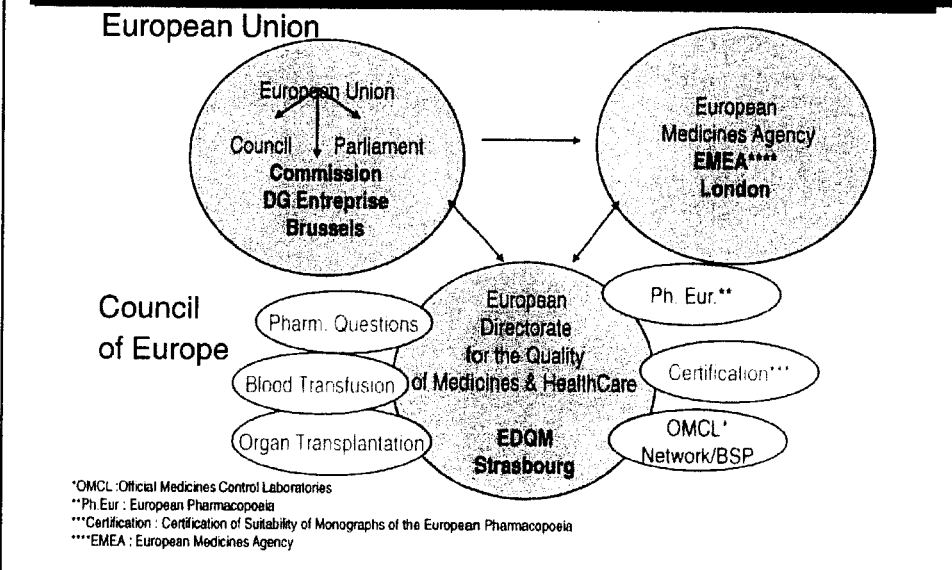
European Union

European Union

Council

Parliament

Commission
DG Entreprise
Brussels

European
Medicines Agency
EMEA****
London

Council
of Europe

Pharm. Questions

Blood Transfusion

Organ Transplantation

European
Directorate
for the Quality
of Medicines & HealthCare

EDQM
Strasbourg

Ph. Eur.**

Certification***

OMCL*
Network/BSP

*OMCL :Official Medicines Control Laboratories
**Ph.Eur : European Pharmacopoeia
***Certification : Certification of Suitability of Monographs of the European Pharmacopoeia
****EMEA : European Medicines Agency